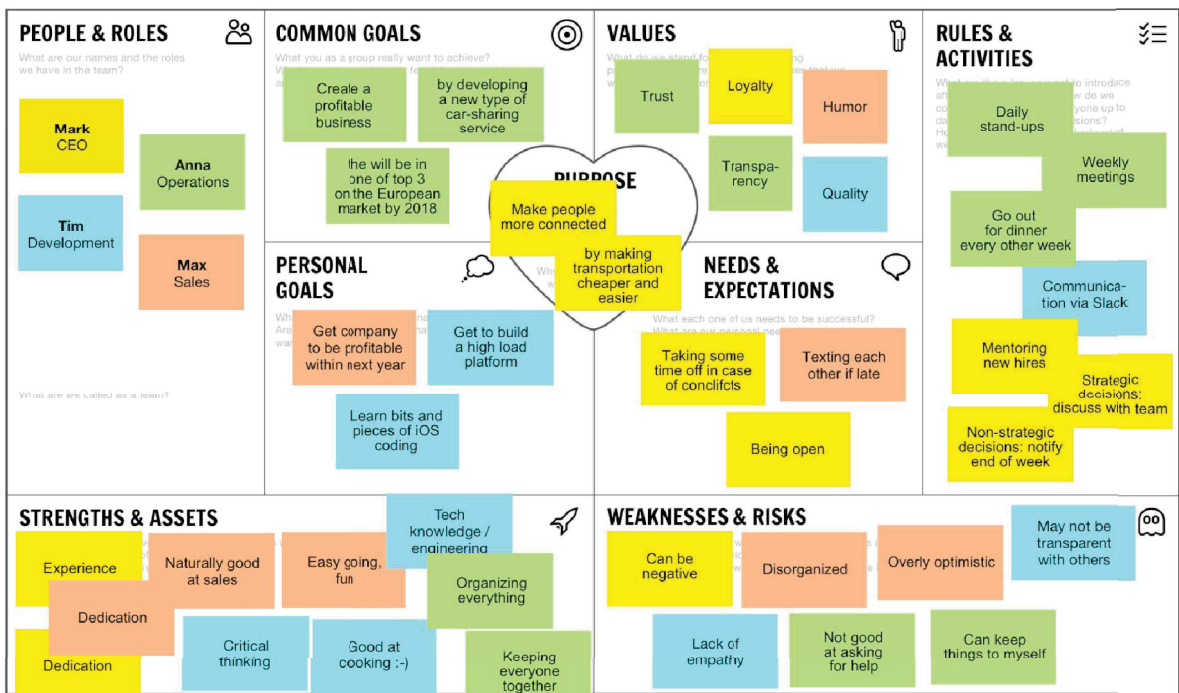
PEOPLE & ROLES

What are our names and the roles we have in the team?

Mark
CEO

Anna
Operations

Tim
Development

Max
Sales

What are we called as a team?

COMMON GOALS

What you as a group really want to achieve?

Create a profitable business

by developing a new type of car-sharing service

the will be in one of top 3 on the European market by 2018

VALUES

What do we stand fo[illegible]

Trust

Loyalty

Humor

Transpa-rency

Quality

RULES & ACTIVITIES

What are the rules we want to introduce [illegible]

Daily stand-ups

Weekly meetings

Go out for dinner every other week

Communica-tion via Slack

Mentoring new hires

Strategic decisions: discuss with team

Non-strategic decisions: notify end of week

PURPOSE

Make people more connected

by making transportation cheaper and easier

PERSONAL GOALS

Get company to be profitable within next year

Get to build a high load platform

Learn bits and pieces of iOS coding

NEEDS & EXPECTATIONS

What each one of us needs to be successful? What are our personal nee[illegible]

Taking some time off in case of conclifcts

Texting each other if late

Being open

STRENGTHS & ASSETS

Experience

Naturally good at sales

Easy going, fun

Tech knowledge / engineering

Organizing everything

Dedication

Dedication

Critical thinking

Good at cooking :-)

Keeping everyone together

WEAKNESSES & RISKS

Can be negative

Disorganized

Overly optimistic

May not be transparent with others

Lack of empathy

Not good at asking for help

Can keep things to myself